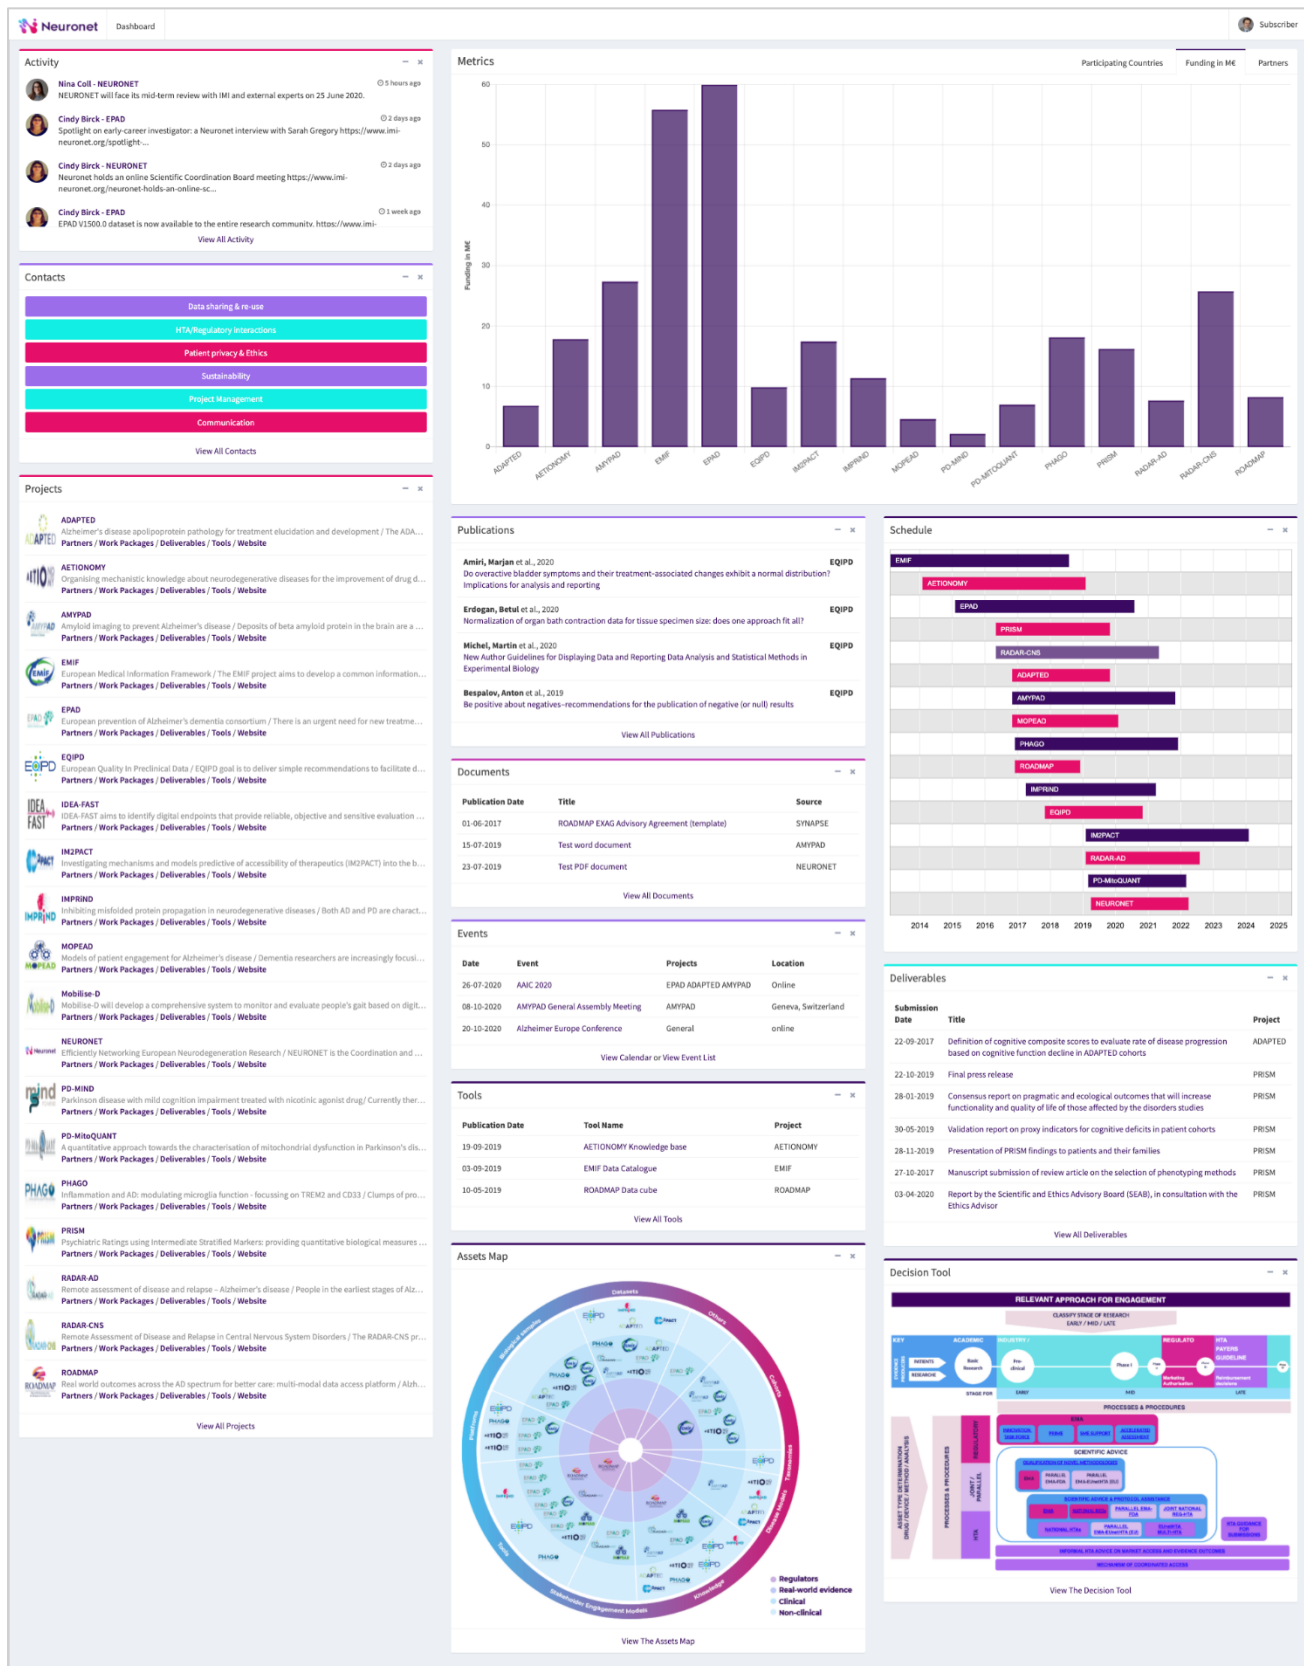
Neuronet Dashboard Subscriber

Activity

Nina Coll - NEURONET 5 hours ago
NEURONET will face its mid-term review with IMI and external experts on 25 June 2020.

Cindy Birck - EPAD 2 days ago
Spotlight on early-career investigator: a Neuronet interview with Sarah Gregory https://www.imi-neuronet.org/spotlight-...

Cindy Birck - NEURONET 2 days ago
Neuronet holds an online Scientific Coordination Board meeting https://www.imi-neuronet.org/neuronet-holds-an-online-sc...

Cindy Birck - EPAD 1 week ago
EPAD V1500.0 dataset is now available to the entire research community. https://www.imi-

View All Activity

Contacts

Data sharing & re-use
HTA/Regulatory interactions
Patient privacy & Ethics
Sustainability
Project Management
Communication

View All Contacts

Projects

ADAPTED
Alzheimer's disease apolipoprotein pathology for treatment elucidation and development / The ADA...
Partners / Work Packages / Deliverables / Tools / Website

AETIONOMY
Organising mechanistic knowledge about neurodegenerative diseases for the improvement of drug d...
Partners / Work Packages / Deliverables / Tools / Website

AMYPAD
Amyloid imaging to prevent Alzheimer's disease / Deposits of beta amyloid protein in the brain are a ...
Partners / Work Packages / Deliverables / Tools / Website

EMIF
European Medical Information Framework / The EMIF project aims to develop a common information...
Partners / Work Packages / Deliverables / Tools / Website

EPAD
European prevention of Alzheimer's dementia consortium / There is an urgent need for new treatme...
Partners / Work Packages / Deliverables / Tools / Website

EQIPD
European Quality In Preclinical Data / EQIPD goal is to deliver simple recommendations to facilitate d...
Partners / Work Packages / Deliverables / Tools / Website

IDEA-FAST
IDEA-FAST aims to identify digital endpoints that provide reliable, objective and sensitive evaluation ...
Partners / Work Packages / Deliverables / Tools / Website

IM2PACT
Investigating mechanisms and models predictive of accessibility of therapeutics (IM2PACT) into the b...
Partners / Work Packages / Deliverables / Tools / Website

IMPRiND
Inhibiting misfolded protein propagation in neurodegenerative diseases / Both AD and PD are charact...
Partners / Work Packages / Deliverables / Tools / Website

MOPEAD
Models of patient engagement for Alzheimer's disease / Dementia researchers are increasingly focusi...
Partners / Work Packages / Deliverables / Tools / Website

Mobilise-D
Mobilise-D will develop a comprehensive system to monitor and evaluate people's gait based on digit...
Partners / Work Packages / Deliverables / Tools / Website

NEURONET
Efficiently Networking European Neurodegeneration Research / NEURONET is the Coordination and ...
Partners / Work Packages / Deliverables / Tools / Website

PD-MIND
Parkinson disease with mild cognition impairment treated with nicotinic agonist drug/ Currently ther...
Partners / Work Packages / Deliverables / Tools / Website

PD-MitoQUANT
A quantitative approach towards the characterisation of mitochondrial dysfunction in Parkinson's dis...
Partners / Work Packages / Deliverables / Tools / Website

PHAGO
Inflammation and AD: modulating microglia function - focussing on TREM2 and CD33 / Clumps of pro...
Partners / Work Packages / Deliverables / Tools / Website

PRISM
Psychiatric Ratings using Intermediate Stratified Markers: providing quantitative biological measures ...
Partners / Work Packages / Deliverables / Tools / Website

RADAR-AD
Remote assessment of disease and relapse - Alzheimer's disease / People in the earliest stages of Alz...
Partners / Work Packages / Deliverables / Tools / Website

RADAR-CNS
Remote Assessment of Disease and Relapse in Central Nervous System Disorders / The RADAR-CNS pr...
Partners / Work Packages / Deliverables / Tools / Website

ROADMAP
Real world outcomes across the AD spectrum for better care: multi-modal data access platform / Alzh...
Partners / Work Packages / Deliverables / Tools / Website

View All Projects

Metrics
Participating Countries | Funding in M€ | Partners

Funding in M€
60 50 40 30 20 10 0
ADAPTED AETIONOMY AMYPAD EMIF EPAD EQIPD IM2PACT IMPRIND MOPEAD PD-MIND PD-MITOQUANT PHAGO PRISM RADAR-AD RADAR-CNS ROADMAP

Publications

Amiri, Marjan et al., 2020 EQIPD
Do overactive bladder symptoms and their treatment-associated changes exhibit a normal distribution? Implications for analysis and reporting

Erdogan, Betul et al., 2020 EQIPD
Normalization of organ bath contraction data for tissue specimen size: does one approach fit all?

Michel, Martin et al., 2020 EQIPD
New Author Guidelines for Displaying Data and Reporting Data Analysis and Statistical Methods in Experimental Biology

Bespalov, Anton et al., 2019 EQIPD
Be positive about negatives–recommendations for the publication of negative (or null) results

View All Publications

Schedule
EMIF
AETIONOMY
EPAD
PRISM
RADAR-CNS
ADAPTED
AMYPAD
MOPEAD
PHAGO
ROADMAP
IMPRIND
EQIPD
IM2PACT
RADAR-AD
PD-MitoQUANT
NEURONET
2014 2015 2016 2017 2018 2019 2020 2021 2022 2023 2024 2025

Documents

| Publication Date | Title | Source |
|---|---|---|
| 01-06-2017 | ROADMAP EXAG Advisory Agreement (template) | SYNAPSE |
| 15-07-2019 | Test word document | AMYPAD |
| 23-07-2019 | Test PDF document | NEURONET |

View All Documents

Events

| Date | Event | Projects | Location |
|---|---|---|---|
| 26-07-2020 | AAIC 2020 | EPAD ADAPTED AMYPAD | Online |
| 08-10-2020 | AMYPAD General Assembly Meeting | AMYPAD | Geneva, Switzerland |
| 20-10-2020 | Alzheimer Europe Conference | General | online |

View Calendar or View Event List

Deliverables

| Submission Date | Title | Project |
|---|---|---|
| 22-09-2017 | Definition of cognitive composite scores to evaluate rate of disease progression based on cognitive function decline in ADAPTED cohorts | ADAPTED |
| 22-10-2019 | Final press release | PRISM |
| 28-01-2019 | Consensus report on pragmatic and ecological outcomes that will increase functionality and quality of life of those affected by the disorders studies | PRISM |
| 30-05-2019 | Validation report on proxy indicators for cognitive deficits in patient cohorts | PRISM |
| 28-11-2019 | Presentation of PRISM findings to patients and their families | PRISM |
| 27-10-2017 | Manuscript submission of review article on the selection of phenotyping methods | PRISM |
| 03-04-2020 | Report by the Scientific and Ethics Advisory Board (SEAB), in consultation with the Ethics Advisor | PRISM |

View All Deliverables

Tools

| Publication Date | Tool Name | Project |
|---|---|---|
| 19-09-2019 | AETIONOMY Knowledge base | AETIONOMY |
| 03-09-2019 | EMIF Data Catalogue | EMIF |
| 10-05-2019 | ROADMAP Data cube | ROADMAP |

View All Tools

Assets Map
Datasets Others Cohorts Taxonomies Disease Models Knowledge Stakeholder Engagement Models Tools Platforms Biological samples
Regulators
Real-world evidence
Clinical
Non-clinical

View The Assets Map

Decision Tool
RELEVANT APPROACH FOR ENGAGEMENT
CLASSIFY STAGE OF RESEARCH EARLY / MID / LATE
PROCESSES & PROCEDURES
SCIENTIFIC ADVICE

View The Decision Tool